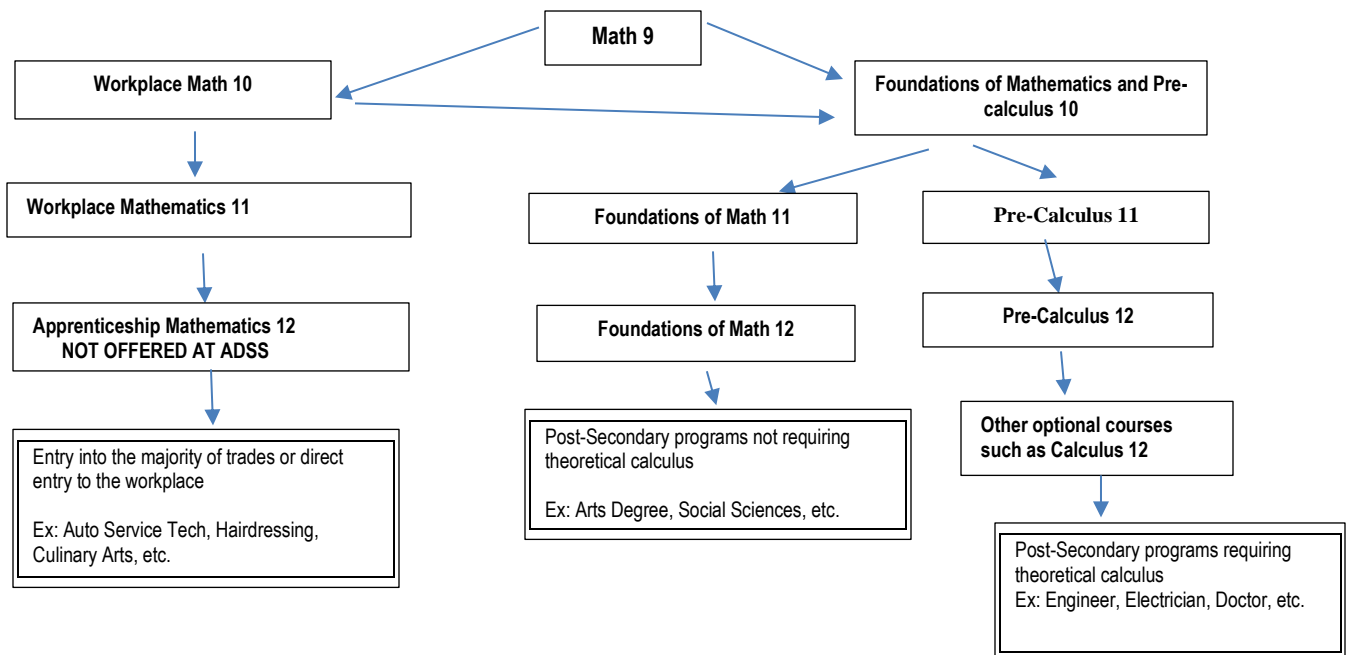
Math 9

Workplace Math 10

Foundations of Mathematics and Pre-calculus 10

Workplace Mathematics 11

Apprenticeship Mathematics 12
NOT OFFERED AT ADSS

Entry into the majority of trades or direct entry to the workplace

Ex: Auto Service Tech, Hairdressing, Culinary Arts, etc.

Foundations of Math 11

Foundations of Math 12

Post-Secondary programs not requiring theoretical calculus

Ex: Arts Degree, Social Sciences, etc.

Pre-Calculus 11

Pre-Calculus 12

Other optional courses such as Calculus 12

Post-Secondary programs requiring theoretical calculus
Ex: Engineer, Electrician, Doctor, etc.